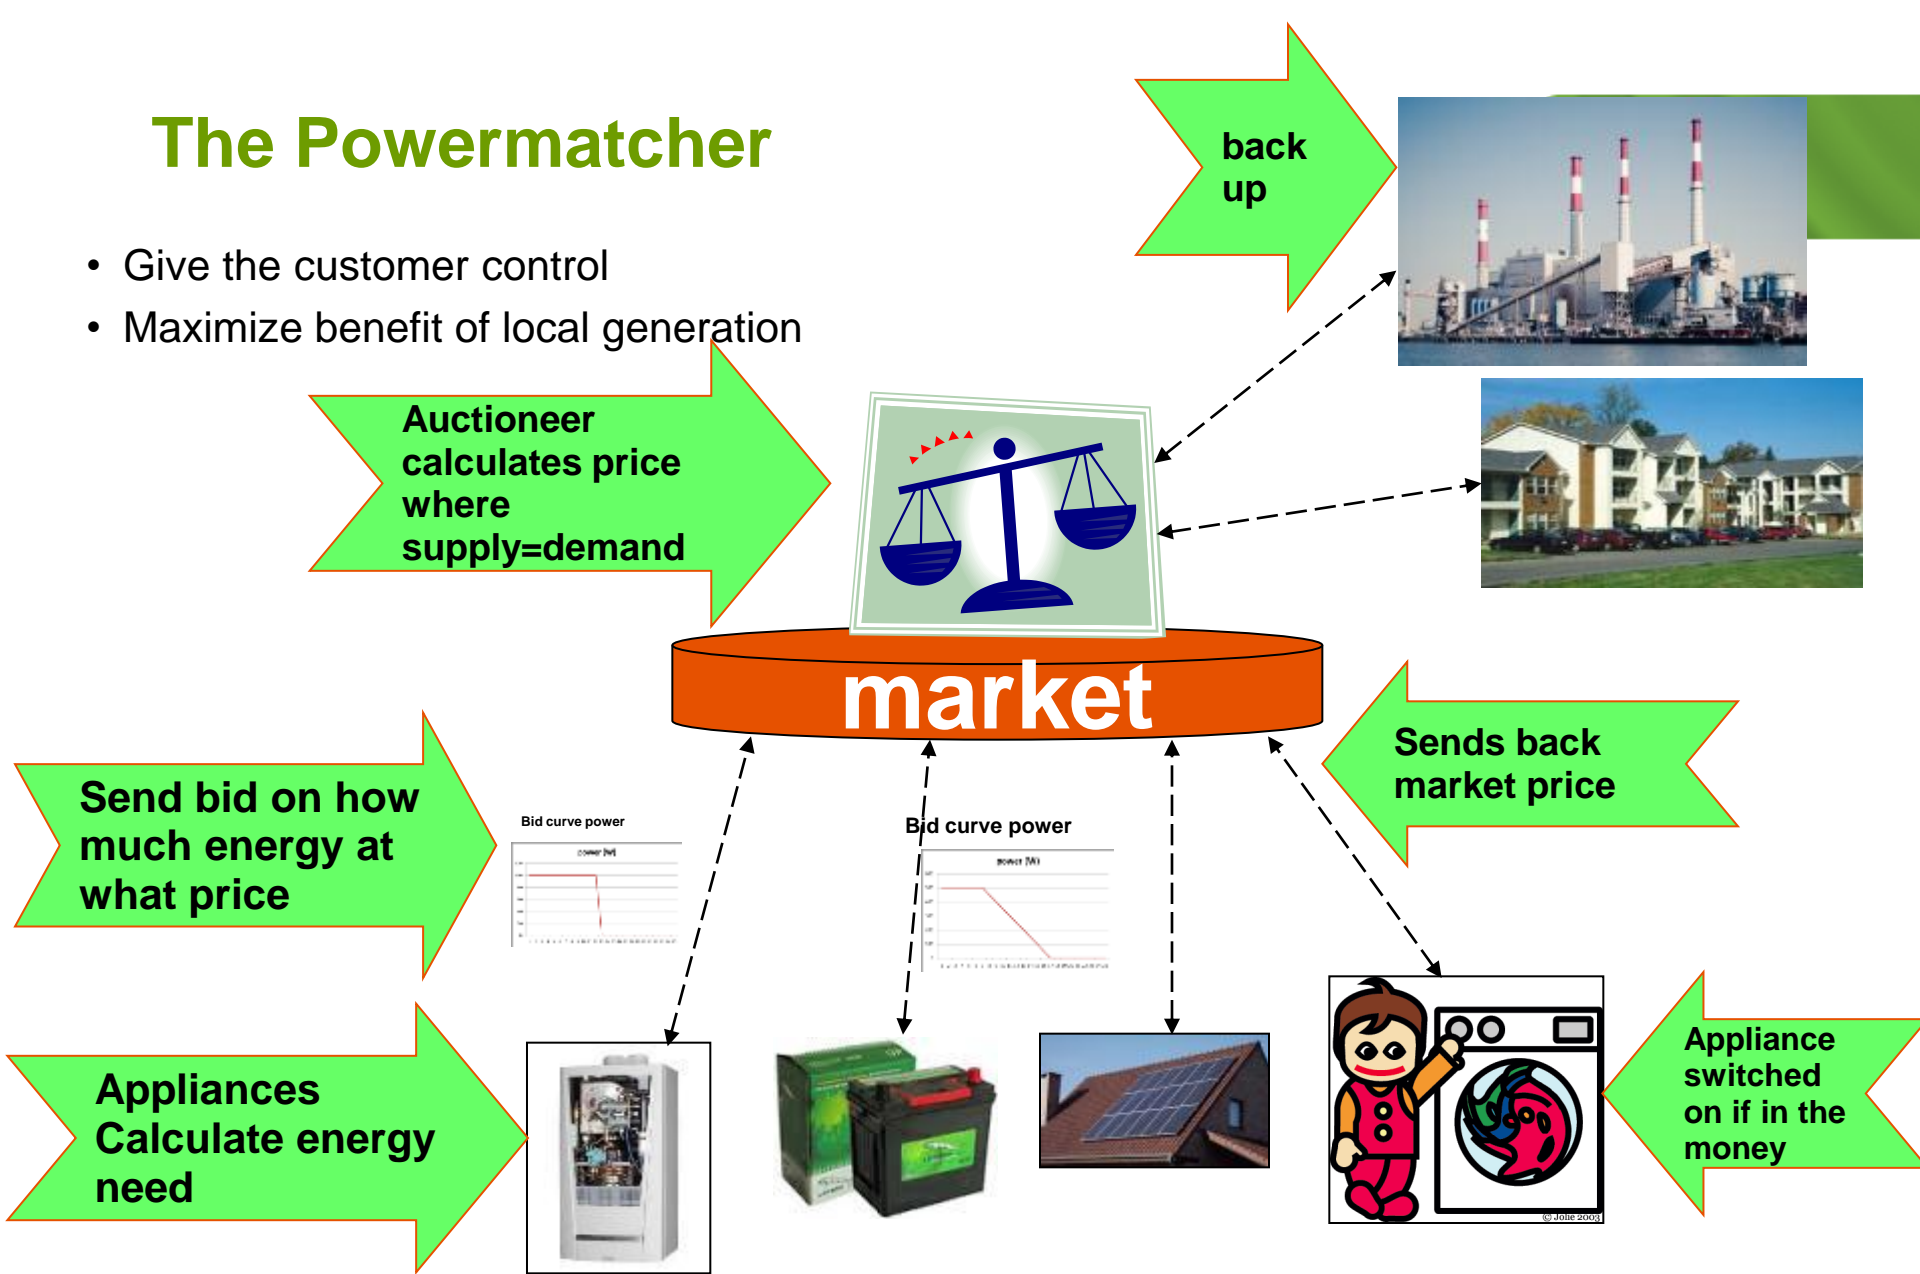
The Powermatcher

- Give the customer control
- Maximize benefit of local generation

back up

Auctioneer calculates price where supply=demand

market

Sends back market price

Send bid on how much energy at what price

Bid curve power

power [W]

Bid curve power

power [W]

Appliances Calculate energy need

Appliance switched on if in the money

© Jolie 2003